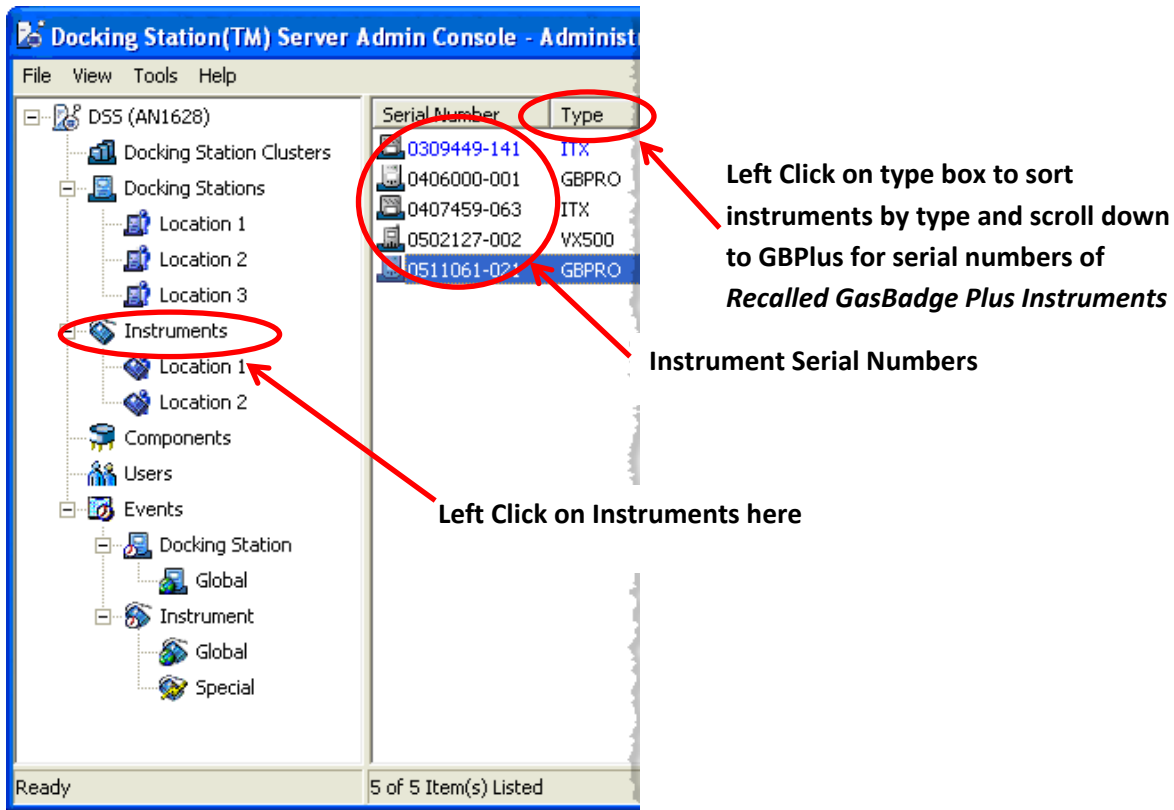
Docking Station(TM) Server Admin Console - Administ

File View Tools Help

DSS (AN1628)
Docking Station Clusters
Docking Stations
Location 1
Location 2
Location 3
Instruments
Location 1
Location 2
Components
Users
Events
Docking Station
Global
Instrument
Global
Special

| Serial Number | Type |
|---|---|
| 0309449-141 | ITX |
| 0406000-001 | GBPRO |
| 0407459-063 | ITX |
| 0502127-002 | VX500 |
| 0511061-021 | GBPRO |

Ready
5 of 5 Item(s) Listed

Left Click on type box to sort instruments by type and scroll down to GBPlus for serial numbers of *Recalled GasBadge Plus Instruments*

Instrument Serial Numbers

Left Click on Instruments here